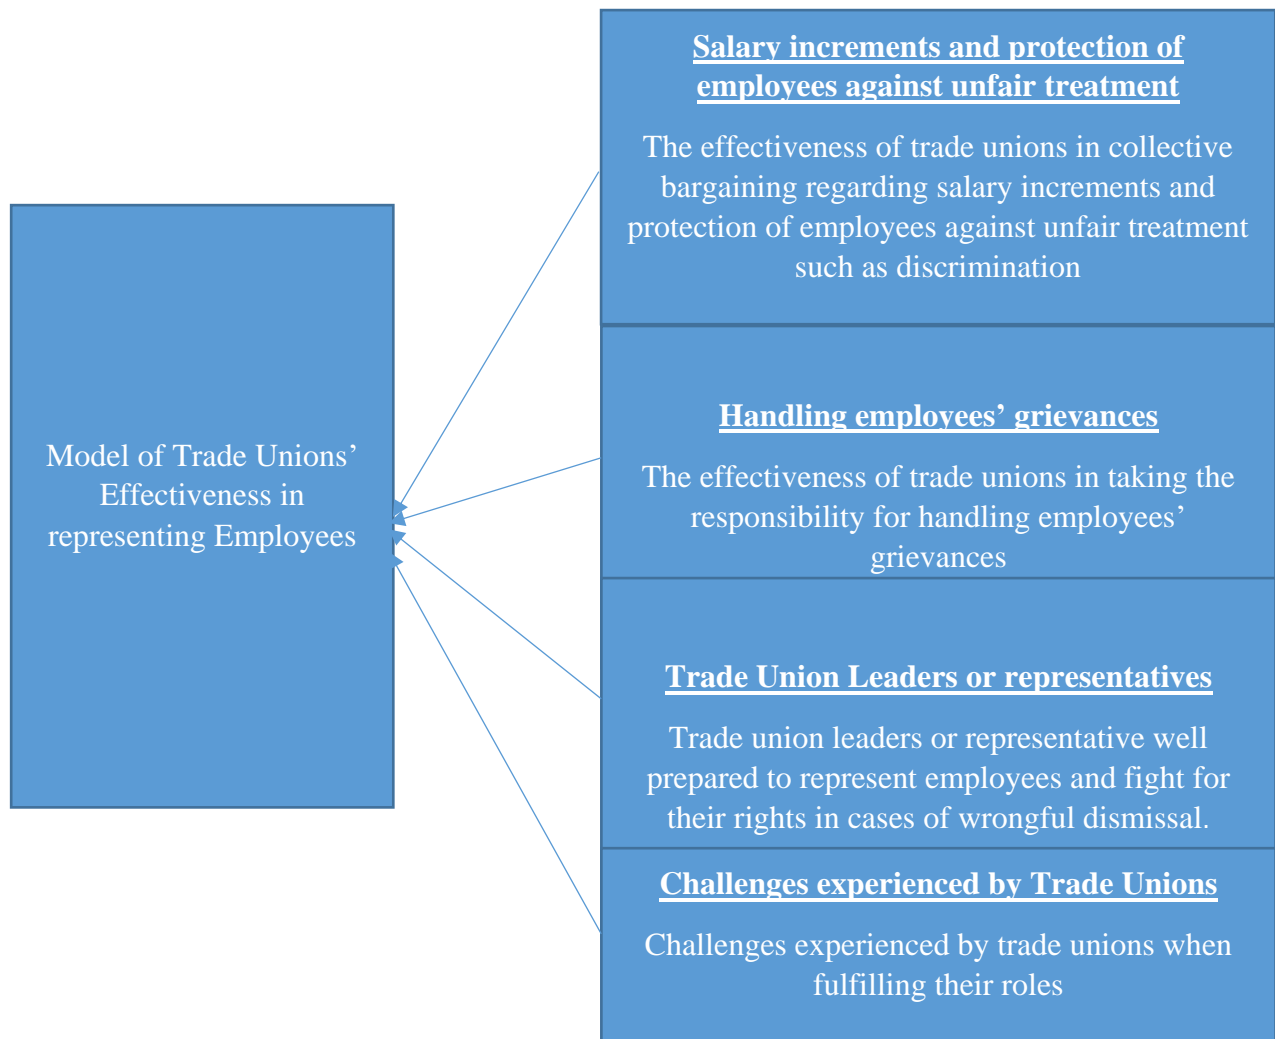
Model of Trade Unions' Effectiveness in representing Employees

Salary increments and protection of employees against unfair treatment

The effectiveness of trade unions in collective bargaining regarding salary increments and protection of employees against unfair treatment such as discrimination

Handling employees' grievances

The effectiveness of trade unions in taking the responsibility for handling employees' grievances

Trade Union Leaders or representatives

Trade union leaders or representative well prepared to represent employees and fight for their rights in cases of wrongful dismissal.

Challenges experienced by Trade Unions

Challenges experienced by trade unions when fulfilling their roles